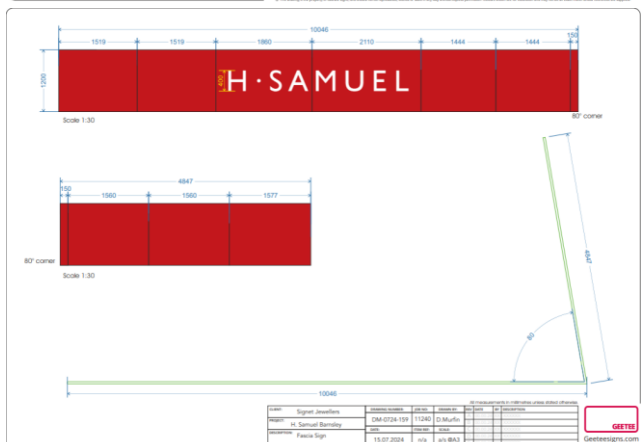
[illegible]

10046

1519 1519 1860 2110 1444 1444 150

1200

400

H·SAMUEL

Scale 1:30

80° corner

4847

150 1560 1560 1577

80° corner

Scale 1:30

4847

80

10046

All measurements in millimetres unless stated otherwise

| CLIENT | Signet Jewellers | DRAWING NUMBER | JOB NO. | DRAWN BY | REV | DATE | BY | DESCRIPTION |
|---|---|---|---|---|---|---|---|---|
| PROJECT | H. Samuel Barnsley | DM-0724-159 | 11240 | D.Murfin | | | | |
| DESCRIPTION | Fascia Sign | DATE | FOM REF | SCALE | | | | |
| | | 15.07.2024 | n/a | a/s @A3 | | | | |

GEETEE

Geeteesigns.com